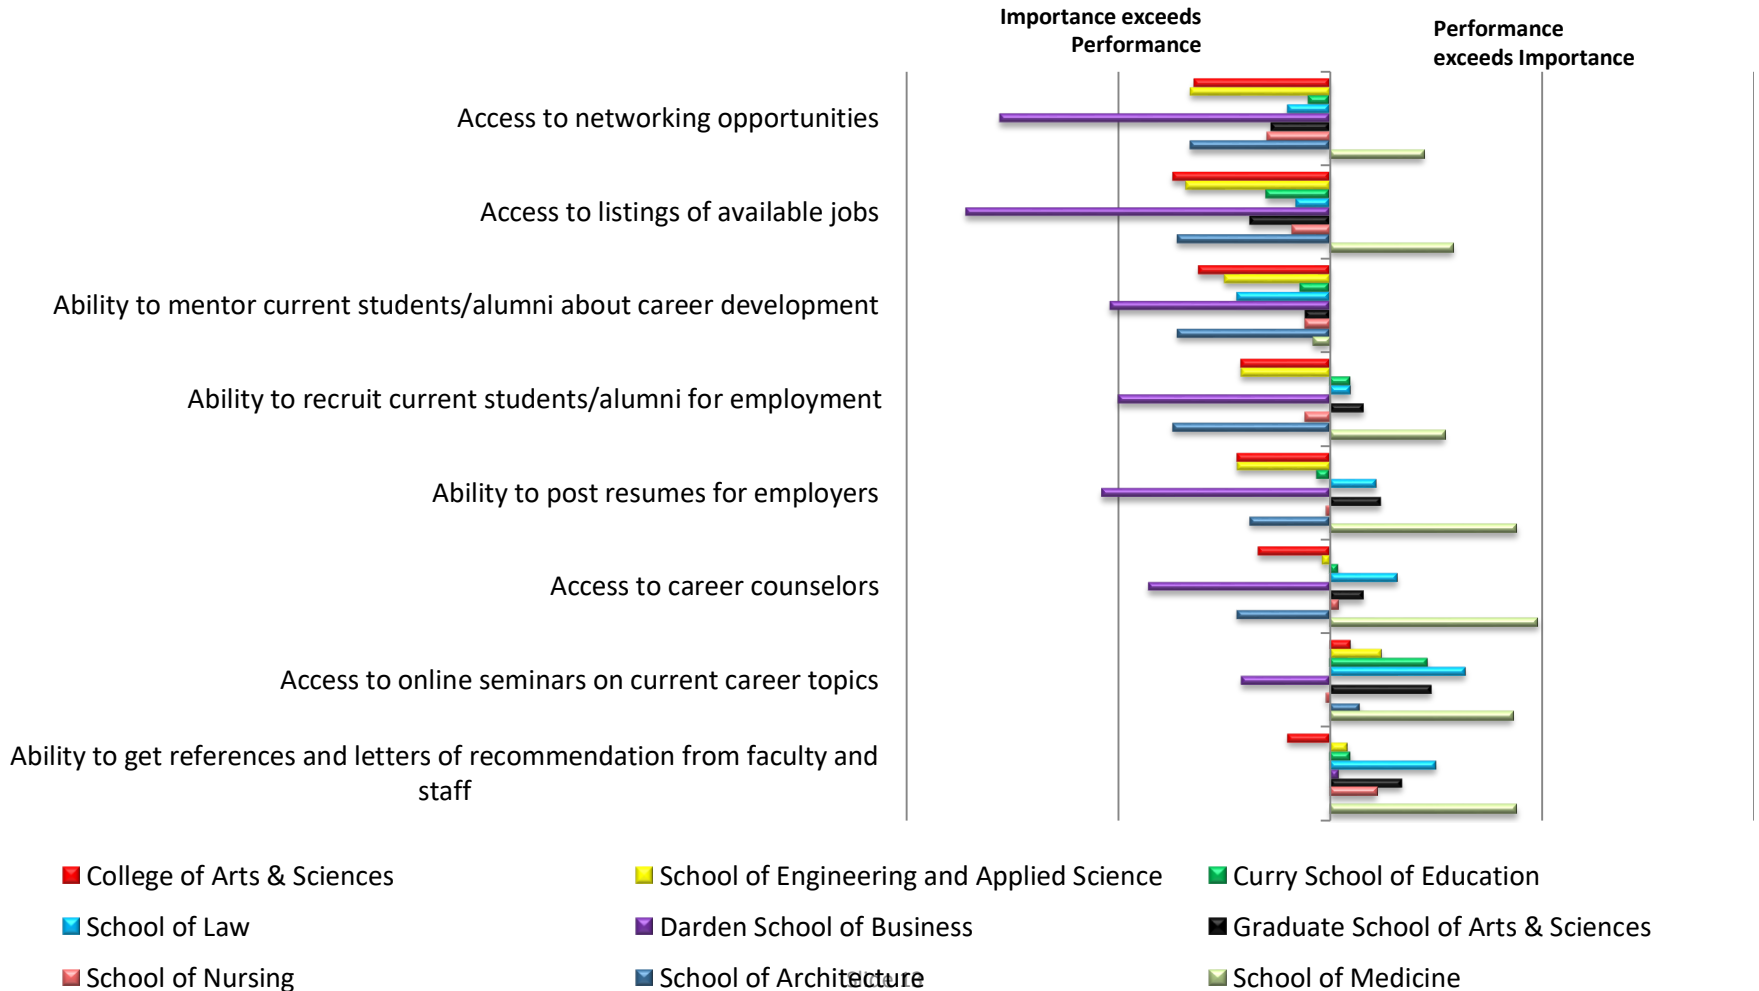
Importance exceeds Performance

Performance exceeds Importance

Access to networking opportunities

Access to listings of available jobs

Ability to mentor current students/alumni about career development

Ability to recruit current students/alumni for employment

Ability to post resumes for employers

Access to career counselors

Access to online seminars on current career topics

Ability to get references and letters of recommendation from faculty and staff

College of Arts & Sciences
School of Engineering and Applied Science
Curry School of Education
School of Law
Darden School of Business
Graduate School of Arts & Sciences
School of Nursing
School of Architecture
School of Medicine